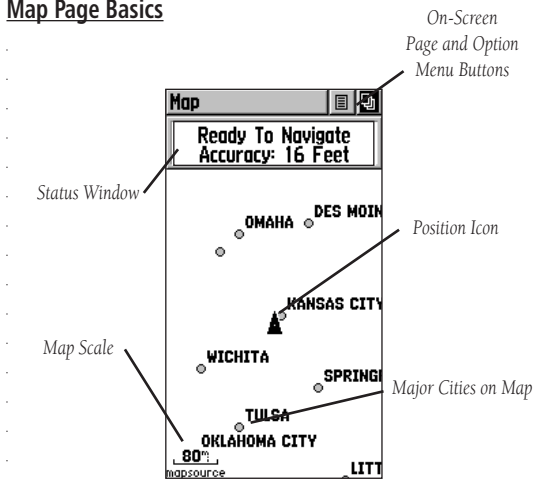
Map Page Basics

On-Screen Page and Option Menu Buttons

Map

Ready To Navigate
Accuracy: 16 Feet

Status Window

OMAHA

DES MOIN

Position Icon

KANSAS CITY

WICHITA

Map Scale

SPRINGI

Major Cities on Map

TULSA

OKLAHOMA CITY

80mi

mapsource

LITT